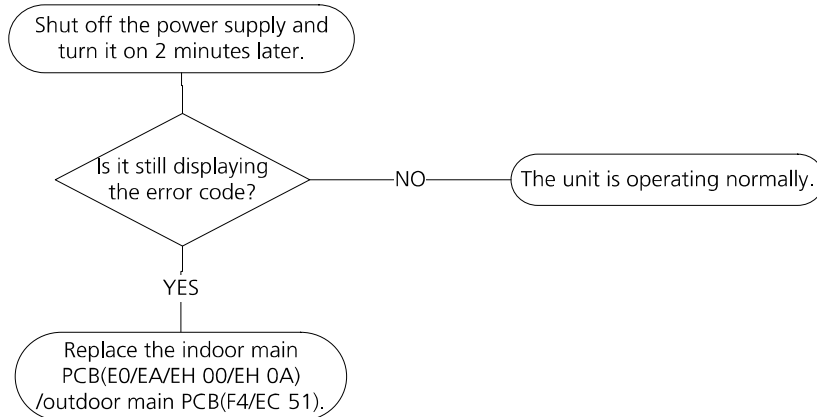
Shut off the power supply and turn it on 2 minutes later.

Is it still displaying the error code?

NO

The unit is operating normally.

YES

Replace the indoor main PCB(E0/EA/EH 00/EH 0A) /outdoor main PCB(F4/EC 51).